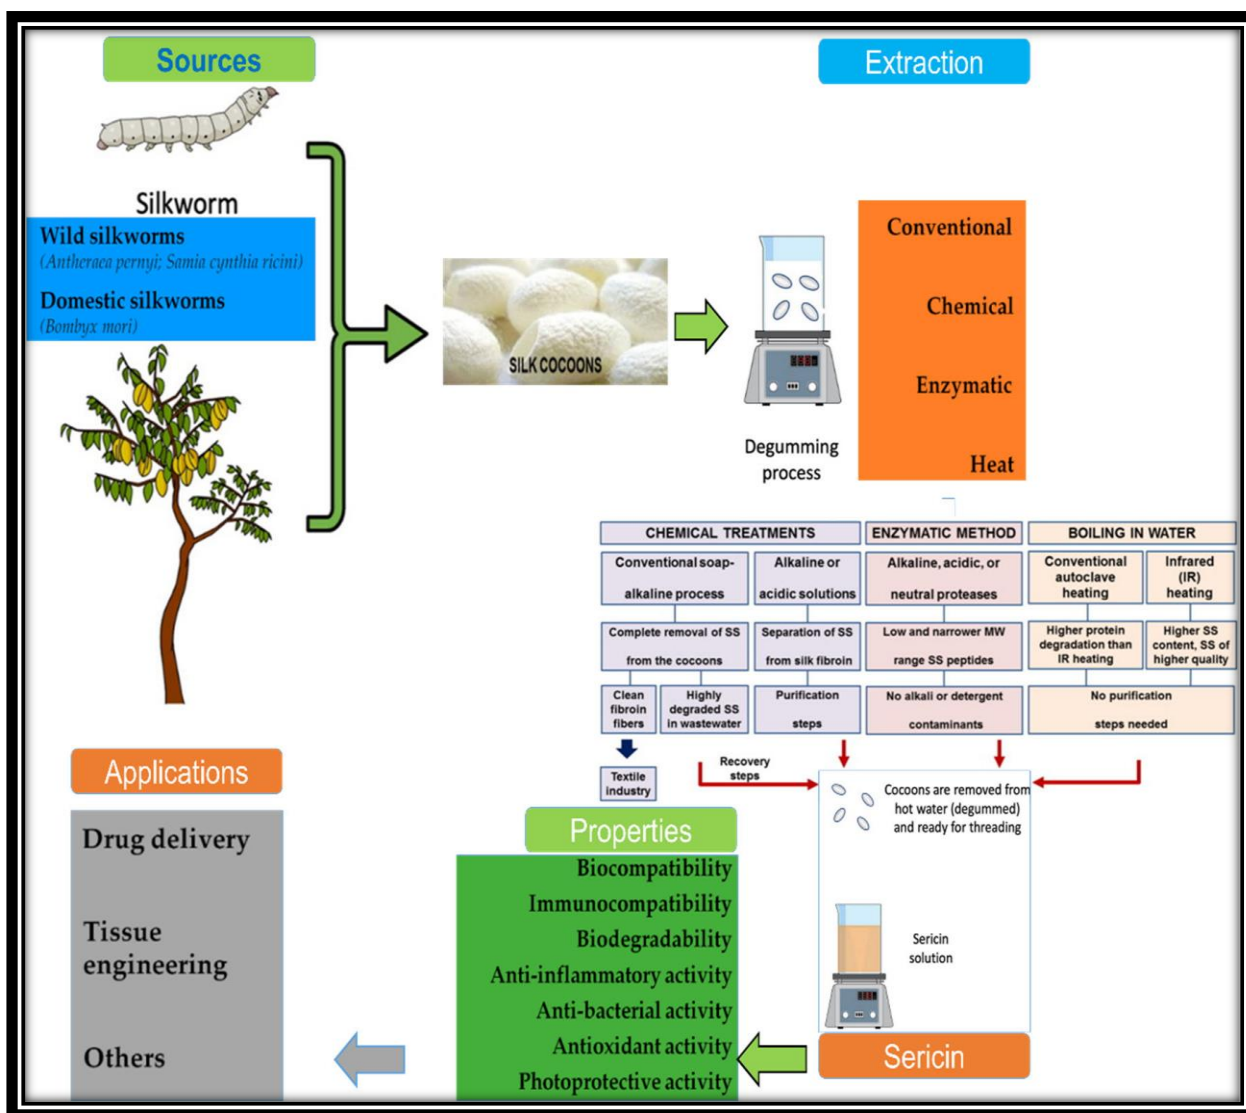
Sources

Silkworm

Wild silkworms
(Antheraea pernyi; Samia cynthia ricini)

Domestic silkworms
(Bombyx mori)

SILK COCOONS

Extraction

Degumming process

Conventional

Chemical

Enzymatic

Heat

| CHEMICAL TREATMENTS | | ENZYMATIC METHOD | BOILING IN WATER | |
|---|---|---|---|---|
| Conventional soap-alkaline process | Alkaline or acidic solutions | Alkaline, acidic, or neutral proteases | Conventional autoclave heating | Infrared (IR) heating |
| Complete removal of SS from the cocoons | Separation of SS from silk fibroin | Low and narrower MW range SS peptides | Higher protein degradation than IR heating | Higher SS content, SS of higher quality |
| Clean fibroin fibers / Highly degraded SS in wastewater | Purification steps | No alkali or detergent contaminants | No purification steps needed | |

Textile industry

Recovery steps

Cocoons are removed from hot water (degummed) and ready for threading

Sericin solution

Sericin

Properties

Biocompatibility
Immunocompatibility
Biodegradability
Anti-inflammatory activity
Anti-bacterial activity
Antioxidant activity
Photoprotective activity

Applications

Drug delivery

Tissue engineering

Others